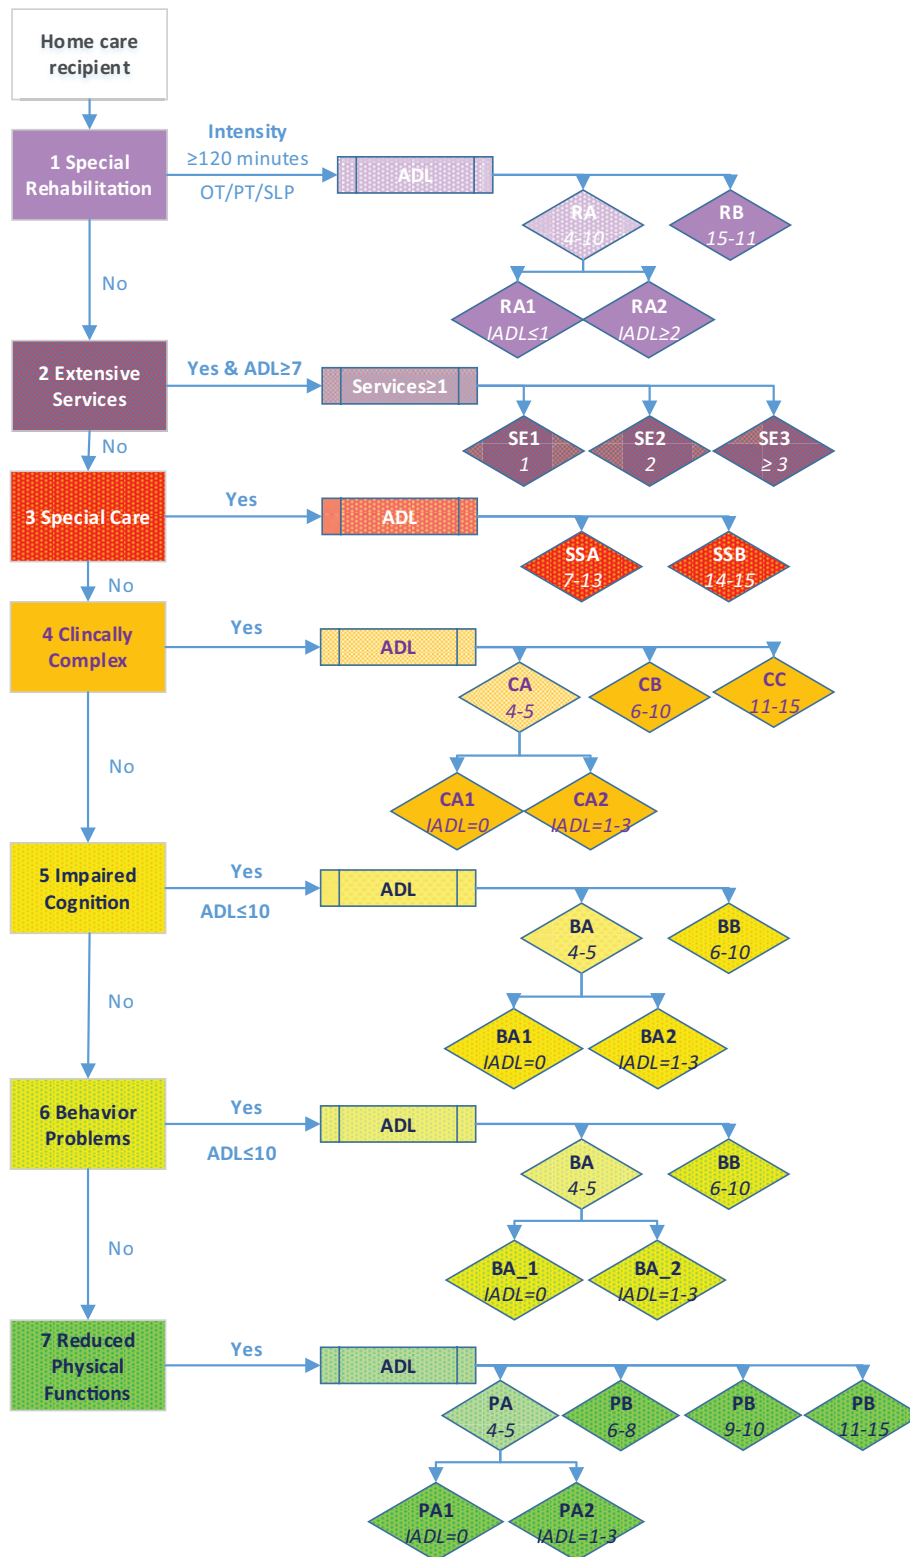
Home care recipient

1 Special Rehabilitation

Intensity
≥120 minutes
OT/PT/SLP

ADL

RA
4-10

RB
15-11

RA1
IADL≤1

RA2
IADL≥2

No

2 Extensive Services

Yes & ADL≥7

Services≥1

SE1
1

SE2
2

SE3
≥ 3

No

3 Special Care

Yes

ADL

SSA
7-13

SSB
14-15

No

4 Clincally Complex

Yes

ADL

CA
4-5

CB
6-10

CC
11-15

CA1
IADL=0

CA2
IADL=1-3

No

5 Impaired Cognition

Yes
ADL≤10

ADL

BA
4-5

BB
6-10

BA1
IADL=0

BA2
IADL=1-3

No

6 Behavior Problems

Yes
ADL≤10

ADL

BA
4-5

BB
6-10

BA_1
IADL=0

BA_2
IADL=1-3

No

7 Reduced Physical Functions

Yes

ADL

PA
4-5

PB
6-8

PB
9-10

PB
11-15

PA1
IADL=0

PA2
IADL=1-3